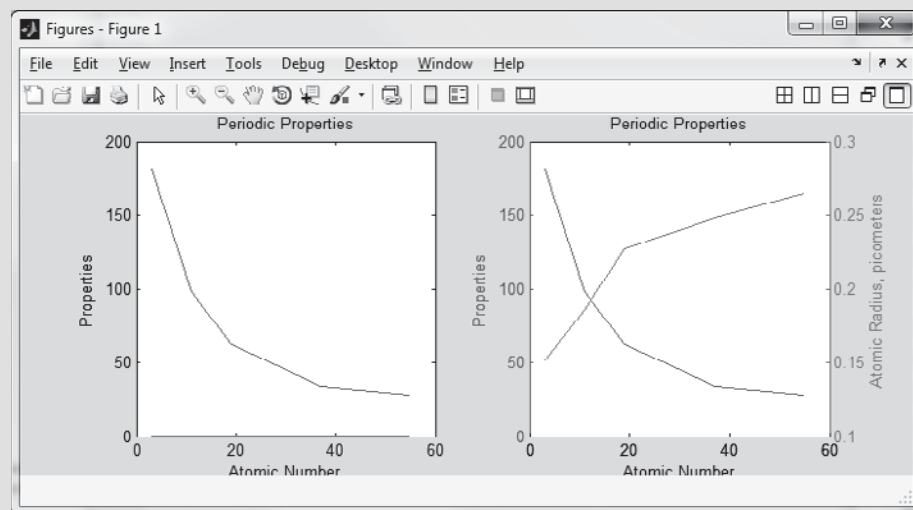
Figures - Figure 1

File Edit View Insert Tools Debug Desktop Window Help

Periodic Properties

200
150
100
50
0

Properties

0 20 40 60

Atomic Number

Periodic Properties

200
150
100
50
0

Properties

0 20 40 60

Atomic Number

0.3
0.25
0.2
0.15
0.1

Atomic Radius, picometers